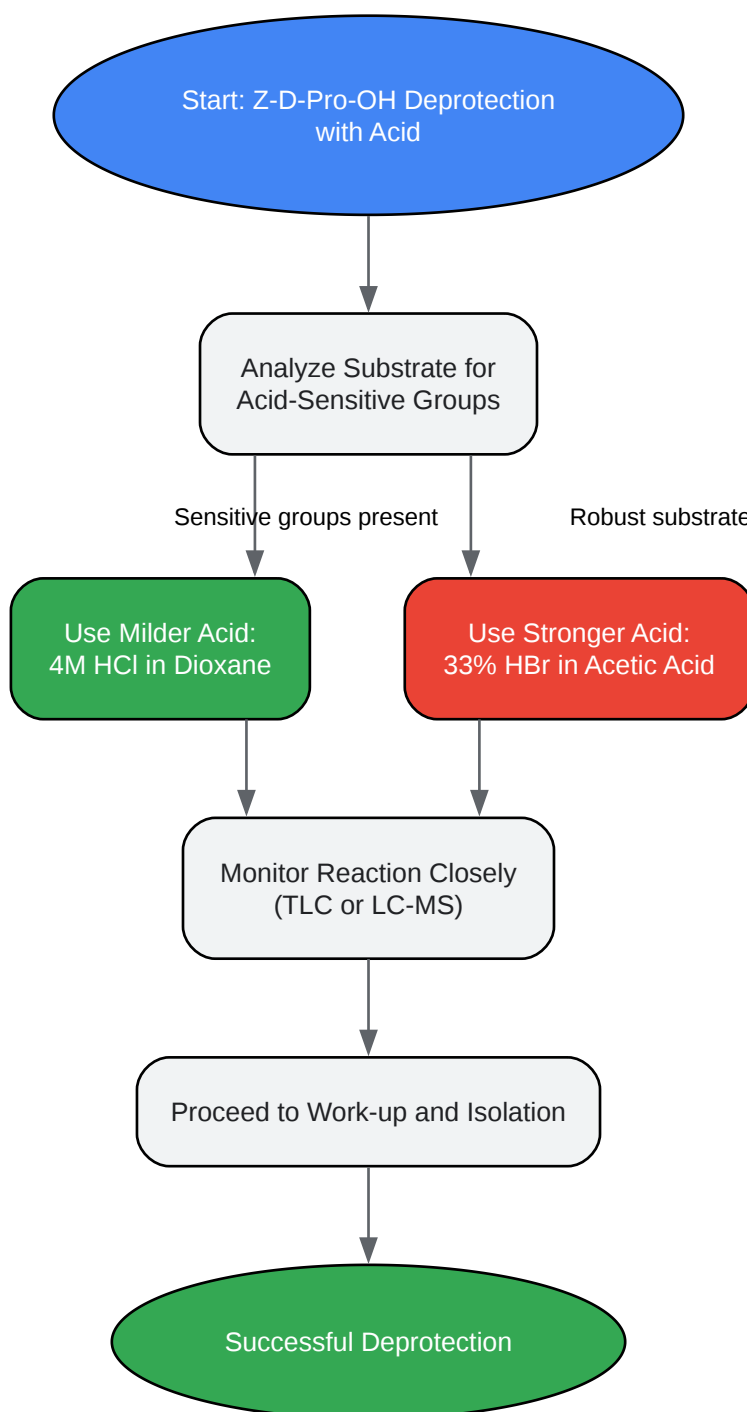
Start: Z-D-Pro-OH Deprotection with Acid

Analyze Substrate for Acid-Sensitive Groups

Sensitive groups present

Robust substrate

Use Milder Acid: 4M HCl in Dioxane

Use Stronger Acid: 33% HBr in Acetic Acid

Monitor Reaction Closely (TLC or LC-MS)

Proceed to Work-up and Isolation

Successful Deprotection